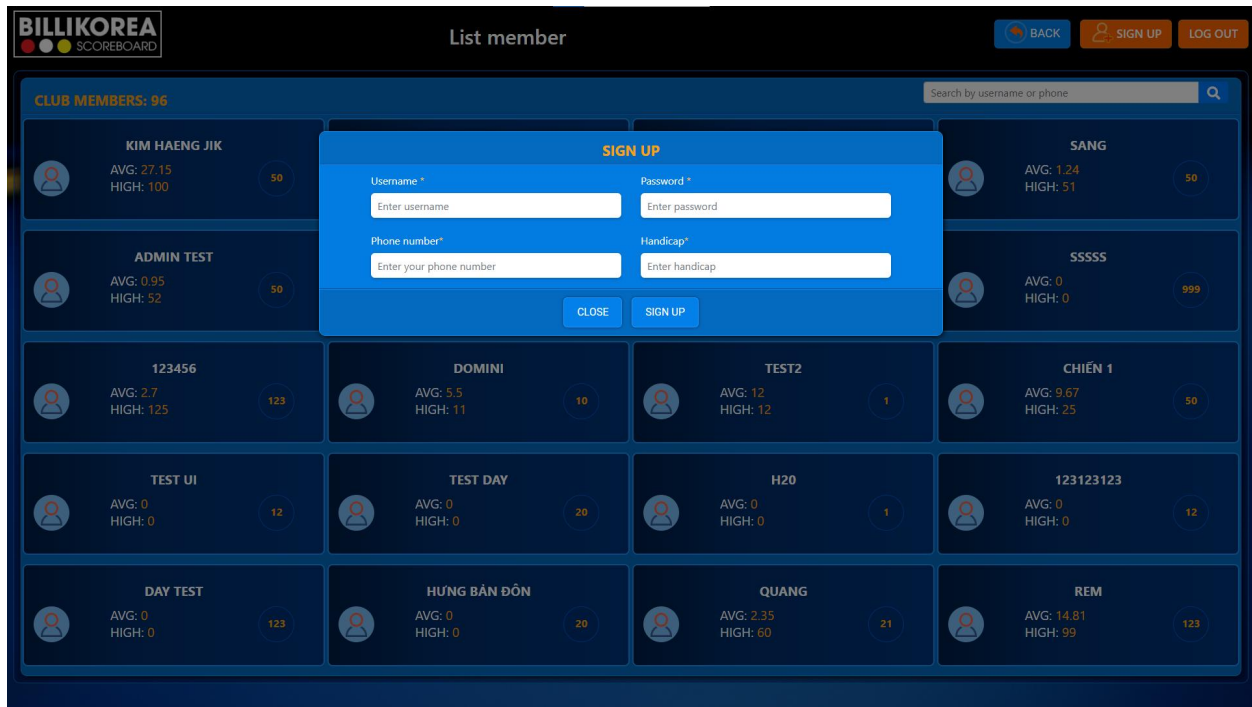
BILLIKOREA
SCOREBOARD

List member

BACK
SIGN UP
LOG OUT

CLUB MEMBERS: 96

Search by username or phone

KIM HAENG JIK
AVG: 27.15
HIGH: 100
50

SIGN UP
Username *
Enter username
Password *
Enter password
Phone number*
Enter your phone number
Handicap*
Enter handicap
CLOSE
SIGN UP

SANG
AVG: 1.24
HIGH: 51
50

ADMIN TEST
AVG: 0.95
HIGH: 52
50

SSSSS
AVG: 0
HIGH: 0
999

123456
AVG: 2.7
HIGH: 125
123

DOMINI
AVG: 5.5
HIGH: 11
10

TEST2
AVG: 12
HIGH: 12
1

CHIẾN 1
AVG: 9.67
HIGH: 25
50

TEST UI
AVG: 0
HIGH: 0
12

TEST DAY
AVG: 0
HIGH: 0
20

H20
AVG: 0
HIGH: 0
1

123123123
AVG: 0
HIGH: 0
12

DAY TEST
AVG: 0
HIGH: 0
123

HƯNG BẢN ĐÔN
AVG: 0
HIGH: 0
20

QUANG
AVG: 2.35
HIGH: 60
21

REM
AVG: 14.81
HIGH: 99
123